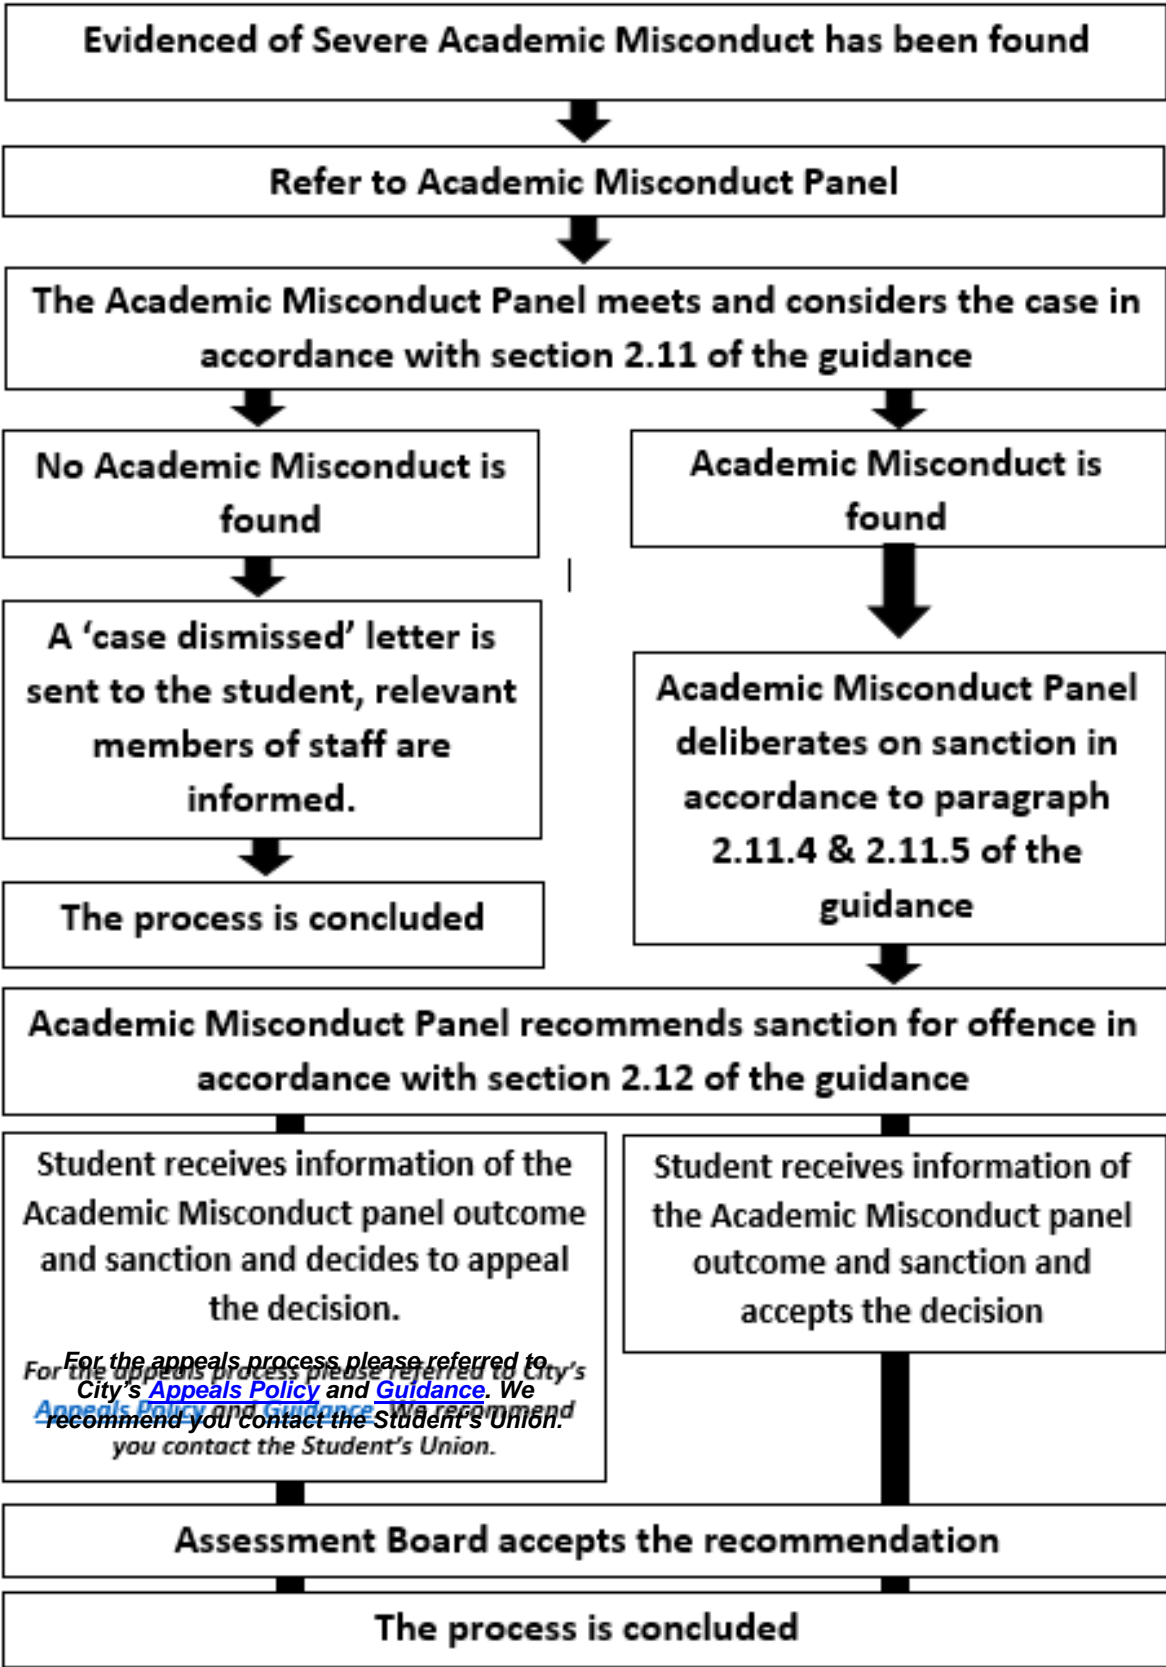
Evidenced of Severe Academic Misconduct has been found

Refer to Academic Misconduct Panel

The Academic Misconduct Panel meets and considers the case in accordance with section 2.11 of the guidance

No Academic Misconduct is found

A 'case dismissed' letter is sent to the student, relevant members of staff are informed.

The process is concluded

Academic Misconduct is found

Academic Misconduct Panel deliberates on sanction in accordance to paragraph 2.11.4 & 2.11.5 of the guidance

Academic Misconduct Panel recommends sanction for offence in accordance with section 2.12 of the guidance

Student receives information of the Academic Misconduct panel outcome and sanction and decides to appeal the decision.

For the appeals process please referred to City's Appeals Policy and Guidance. We recommend you contact the Student's Union.

For the appeals process please referred to City's Appeals Policy and Guidance. We recommend you contact the Student's Union.

Student receives information of the Academic Misconduct panel outcome and sanction and accepts the decision

Assessment Board accepts the recommendation

The process is concluded